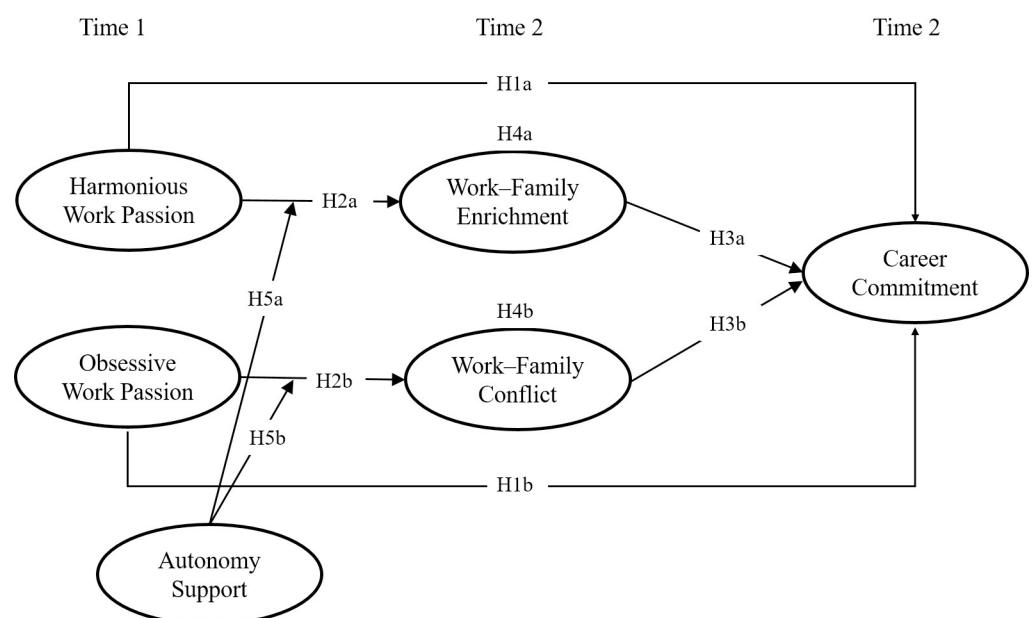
Time 1

Time 2

Time 2

H1a

H4a

Harmonious Work Passion

H2a

Work–Family Enrichment

H3a

Career Commitment

H5a

H4b

H3b

Obsessive Work Passion

H2b

Work–Family Conflict

H5b

H1b

Autonomy Support